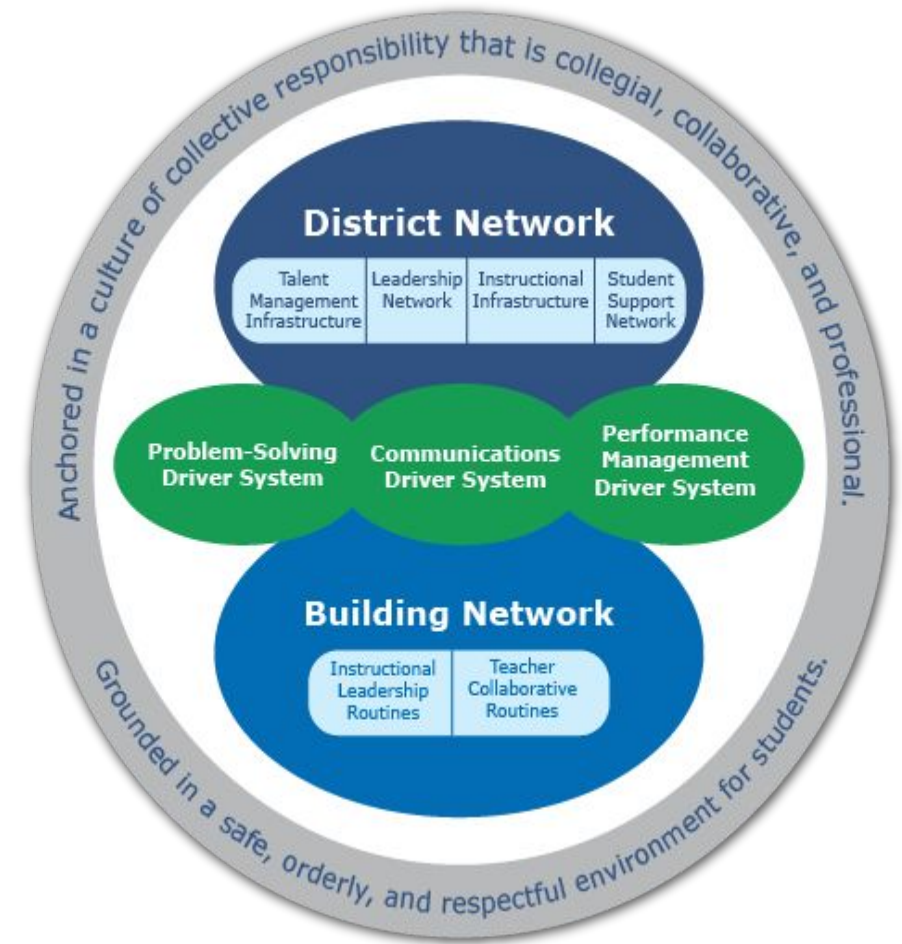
Anchored in a culture of collective responsibility that is collegial, collaborative, and professional.

District Network

| Talent Management Infrastructure | Leadership Network | Instructional Infrastructure | Student Support Network |
|---|---|---|---|

Problem-Solving Driver System

Communications Driver System

Performance Management Driver System

Building Network

| Instructional Leadership Routines | Teacher Collaborative Routines |
|---|---|

Grounded in a safe, orderly, and respectful environment for students.